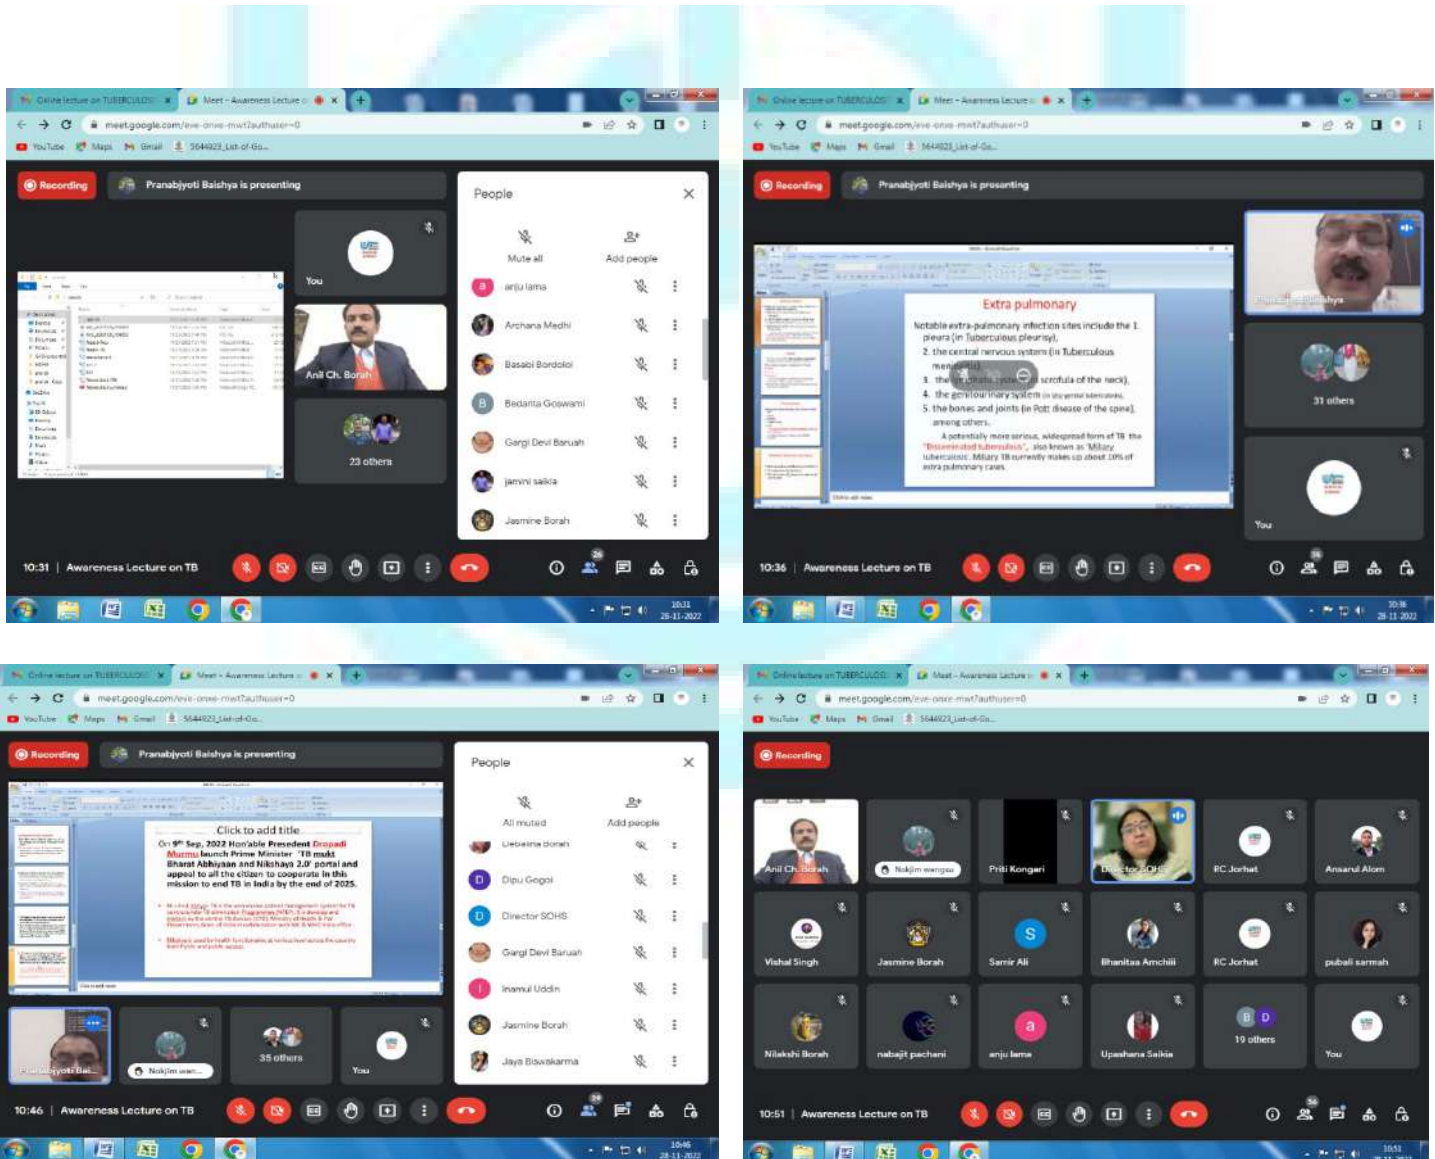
Online lecture on TUBERCULOSIS
Meet - Awareness Lecture
meet.google.com/eve-onve-mwt?authuser=0
YouTube Maps Gmail 5644923_List-of-Go...

Recording
Pranabjyoti Baishya is presenting
You
Anil Ch. Borah
23 others

People
Mute all
Add people
anju lama
Archana Medhi
Basabi Bordoloi
Bedanta Goswami
Gargi Devi Baruah
jamini saikia
Jasmine Borah

10:31 | Awareness Lecture on TB
26
10:31
28-11-2022

Online lecture on TUBERCULOSIS
Meet - Awareness Lecture
meet.google.com/eve-onve-mwt?authuser=0
YouTube Maps Gmail 5644923_List-of-Go...

Recording
Pranabjyoti Baishya is presenting

Extra pulmonary
Notable extra-pulmonary infection sites include the 1. pleura (in Tuberculous pleurisy),
2. the central nervous system (in Tuberculous meningitis),
3. the lymphatic system (in scrofula of the neck),
4. the genitourinary system (in urogenital tuberculosis),
5. the bones and joints (in Pott disease of the spine), among others.
A potentially more serious, widespread form of TB the "Disseminated tuberculosis", also known as 'Miliary tuberculosis'. Miliary TB currently makes up about 10% of extra pulmonary cases

Pranabjyoti Baishya
31 others
You

10:36 | Awareness Lecture on TB
36
10:36
28-11-2022

Online lecture on TUBERCULOSIS
Meet - Awareness Lecture
meet.google.com/eve-onve-mwt?authuser=0
YouTube Maps Gmail 5644923_List-of-Go...

Recording
Pranabjyoti Baishya is presenting

Click to add title
On 9th Sep, 2022 Hon'able President Dropadi Murmu launch Prime Minister 'TB mukt Bharat Abhiyaan and Nikshaya 2.0' portal and appeal to all the citizen to cooperate in this mission to end TB in India by the end of 2025.

Pranabjyoti Bai...
Nokjim wan...
35 others
You

People
All muted
Add people
Debalina Borah
Dipu Gogoi
Director SOHS
Gargi Devi Baruah
Inamul Uddin
Jasmine Borah
Jaya Biswakarma

10:46 | Awareness Lecture on TB
39
10:46
28-11-2022

Online lecture on TUBERCULOSIS
Meet - Awareness Lecture
meet.google.com/eve-onve-mwt?authuser=0
YouTube Maps Gmail 5644923_List-of-Go...

Recording
Anil Ch. Borah
Nokjim wangsu
Priti Kongari
Director SOHS
RC Jorhat
Ansarul Alom
Vishal Singh
Jasmine Borah
Samir Ali
Bhanitaa Amchiii
RC Jorhat
pubali sarmah
Nilakshi Borah
nabajit pachani
anju lama
Upashana Saikia
19 others
You

10:51 | Awareness Lecture on TB
36
10:51
28-11-2022